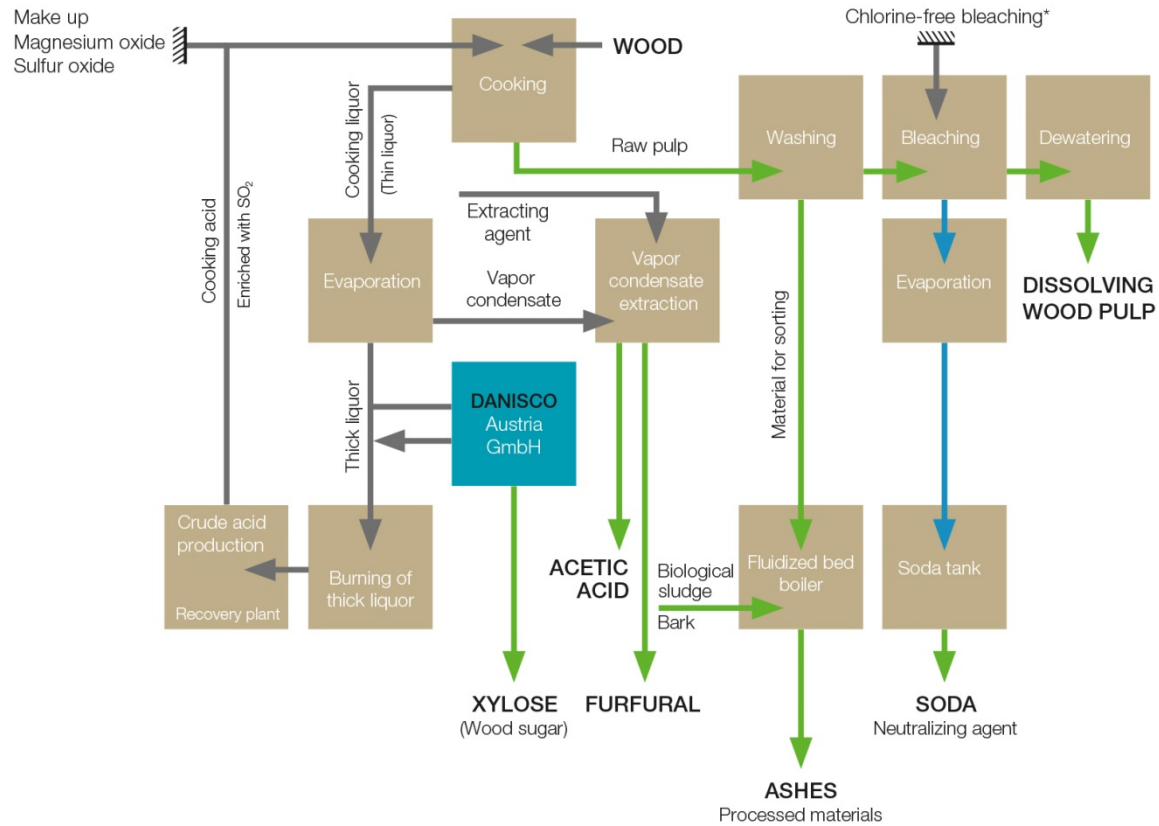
Make up
Magnesium oxide
Sulfur oxide

Chlorine-free bleaching*

WOOD

Cooking

Cooking acid

Enriched with $SO_2$

Cooking liquor

(Thin liquor)

Raw pulp

Washing

Bleaching

Dewatering

Extracting agent

Evaporation

Vapor condensate

Vapor condensate extraction

Material for sorting

Evaporation

DISSOLVING WOOD PULP

Thick liquor

DANISCO
Austria
GmbH

Crude acid production
Recovery plant

Burning of thick liquor

ACETIC ACID

Biological sludge

Bark

Fluidized bed boiler

Soda tank

XYLOSE
(Wood sugar)

FURFURAL

SODA
Neutralizing agent

ASHES
Processed materials